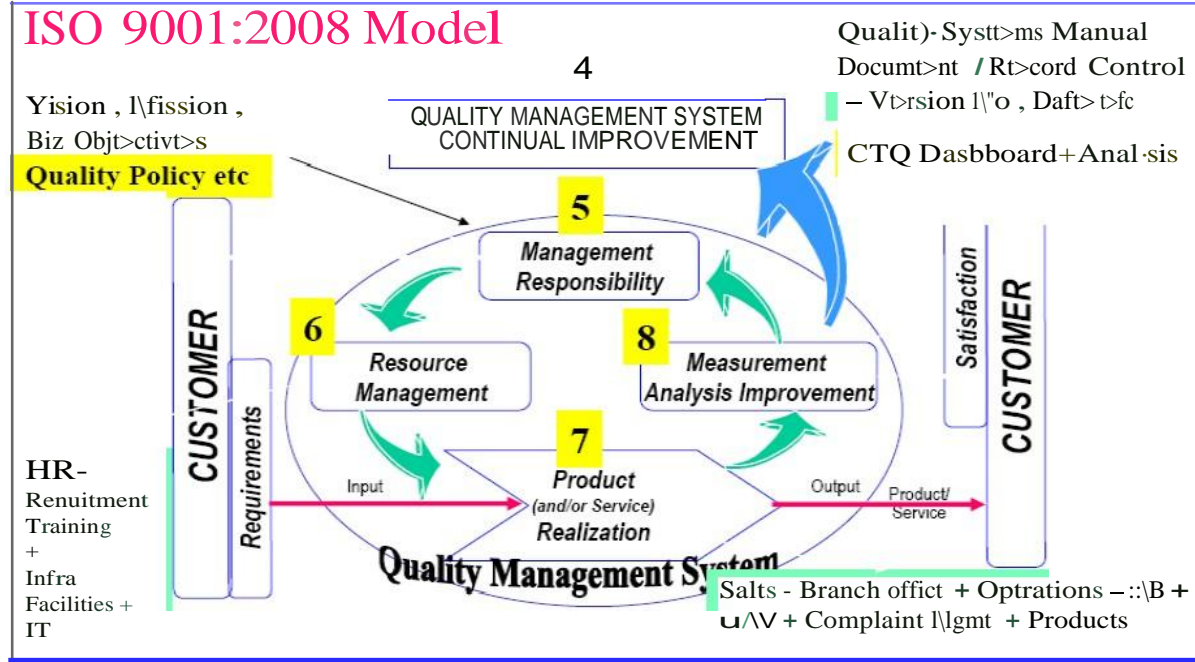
ISO 9001:2008 Model

4

Qualit)·Systt>ms Manual
Documt>nt / Rt>cord Control
– Vt>rsion l\"o , Daft> t>fc
CTQ Dasbboard+Anal·sis

Yision , l\fission ,
Biz Objt>ctivt>s
Quality Policy etc

QUALITY MANAGEMENT SYSTEM
CONTINUAL IMPROVEMENT

5
Management Responsibility

6
Resource Management

8
Measurement Analysis Improvement

7
Product (and/or Service) Realization

CUSTOMER
Requirements
Input
Output
Product/ Service
Satisfaction
CUSTOMER

Quality Management System

HR-
Renuitment
Training
+
Infra
Facilities +
IT

Salts - Branch offict + Optrations –::\B + u/\V + Complaint l\lgmt + Products